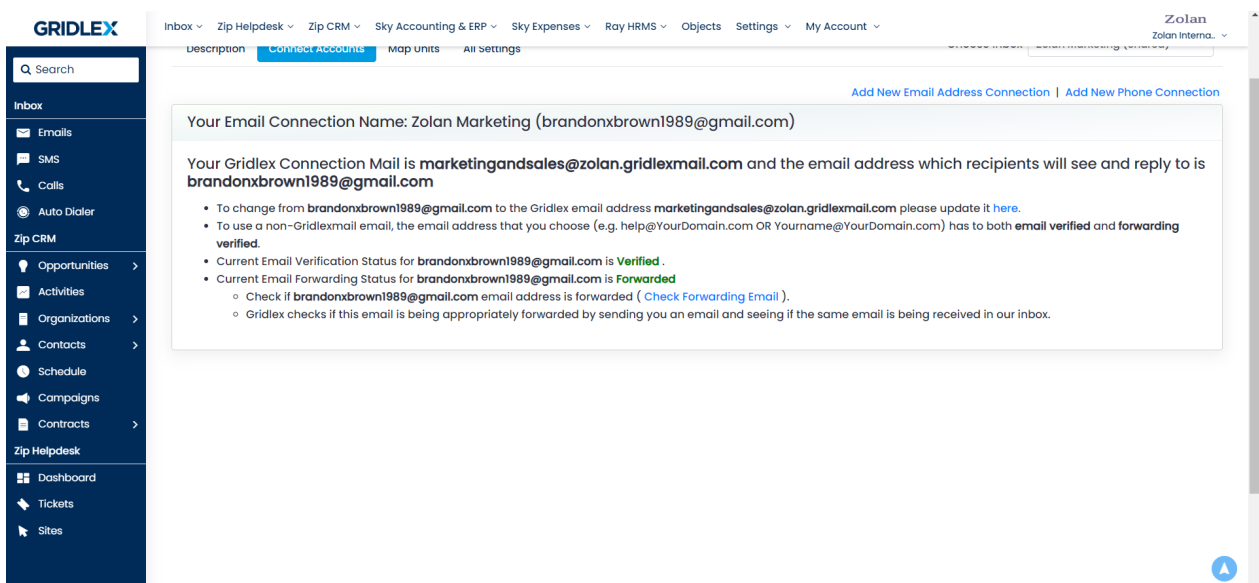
GRIDLEX

Inbox ⌄ Zip Helpdesk ⌄ Zip CRM ⌄ Sky Accounting & ERP ⌄ Sky Expenses ⌄ Ray HRMS ⌄ Objects Settings ⌄ My Account ⌄

Zolan
Zolan Interna.. ⌄

Search

Inbox
Emails
SMS
Calls
Auto Dialer
Zip CRM
Opportunities
Activities
Organizations
Contacts
Schedule
Campaigns
Contracts
Zip Helpdesk
Dashboard
Tickets
Sites

Description Connect Accounts Map Units All Settings

Choose Inbox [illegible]

Add New Email Address Connection | Add New Phone Connection

Your Email Connection Name: Zolan Marketing (brandonxbrown1989@gmail.com)

Your Gridlex Connection Mail is **marketingandsales@zolan.gridlexmail.com** and the email address which recipients will see and reply to is **brandonxbrown1989@gmail.com**

- To change from **brandonxbrown1989@gmail.com** to the Gridlex email address **marketingandsales@zolan.gridlexmail.com** please update it here.
- To use a non-Gridlexmail email, the email address that you choose (e.g. help@YourDomain.com OR Yourname@YourDomain.com) has to both **email verified** and **forwarding verified**.
- Current Email Verification Status for **brandonxbrown1989@gmail.com** is **Verified** .
- Current Email Forwarding Status for **brandonxbrown1989@gmail.com** is **Forwarded**
  - Check if **brandonxbrown1989@gmail.com** email address is forwarded ( Check Forwarding Email ).
  - Gridlex checks if this email is being appropriately forwarded by sending you an email and seeing if the same email is being received in our inbox.